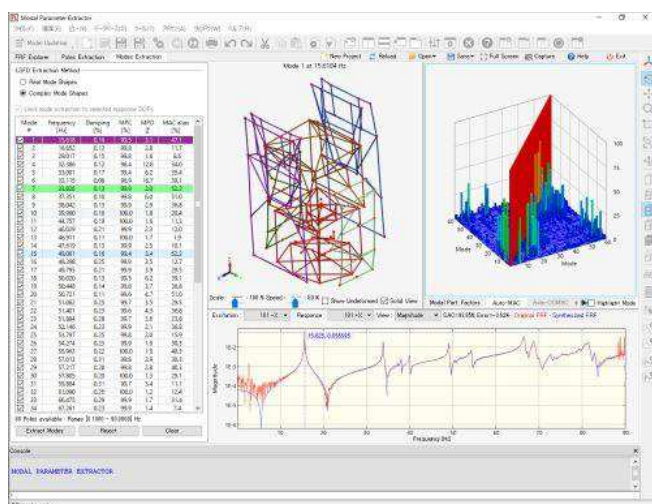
Modal Parameter Extractor

Mode 1 at 15.6704 Hz

New Project Reload Open Save Full Screen Capture Help Exit

FRF Explorer Poles Extraction Modes Extraction

CSFD Extraction Method
Real Mode Shapes
Complex Mode Shapes

| Mode # | Frequency [Hz] | Damping [%] | MPC [%] | MPD [°] | MAC alias [%] |
|---|---|---|---|---|---|
| 1 | 15.670 | 0.16 | 99.5 | 5.1 | 47.1 |
| 2 | 16.682 | 0.13 | 99.8 | 2.8 | 11.7 |
| 3 | 28.017 | 0.15 | 99.8 | 1.6 | 6.5 |
| 4 | 32.986 | 0.15 | 98.4 | 12.8 | 50.0 |
| 5 | 33.061 | 0.17 | 99.4 | 6.2 | 35.4 |
| 6 | 33.115 | 0.19 | 96.9 | 16.7 | 38.1 |
| 7 | 35.605 | 0.14 | 99.9 | 2.3 | 12.7 |
| 8 | 37.451 | 0.16 | 99.8 | 5.0 | 31.0 |
| 9 | 38.045 | 0.16 | 99.9 | 2.5 | 26.5 |
| 10 | 38.980 | 0.18 | 100.0 | 1.8 | 20.4 |
| 11 | 44.757 | 0.14 | 100.0 | 1.6 | 11.3 |
| 12 | 46.029 | 0.21 | 99.9 | 2.3 | 13.0 |
| 13 | 46.901 | 0.17 | 100.0 | 1.7 | 1.9 |
| 14 | 47.610 | 0.13 | 99.9 | 2.5 | 16.1 |
| 15 | 48.081 | 0.16 | 99.4 | 3.4 | 52.3 |
| 16 | 48.398 | 0.15 | 99.9 | 2.5 | 12.7 |
| 17 | 49.795 | 0.21 | 99.9 | 3.9 | 28.3 |
| 18 | 50.020 | 0.13 | 99.5 | 6.2 | 38.1 |
| 19 | 50.448 | 0.14 | 99.8 | 3.7 | 36.8 |
| 20 | 50.717 | 0.11 | 99.6 | 4.7 | 51.0 |
| 21 | 51.082 | 0.15 | 99.7 | 3.5 | 29.5 |
| 22 | 51.481 | 0.13 | 99.6 | 4.5 | 39.6 |
| 23 | 51.984 | 0.28 | 99.7 | 3.8 | 23.6 |
| 24 | 52.146 | 0.23 | 99.9 | 2.1 | 36.5 |
| 25 | 53.767 | 0.13 | 99.8 | 2.9 | 15.9 |
| 26 | 54.274 | 0.13 | 99.9 | 1.9 | 36.3 |
| 27 | 55.992 | 0.12 | 100.0 | 1.5 | 48.3 |
| 28 | 57.013 | 0.11 | 99.6 | 3.4 | 35.1 |
| 29 | 57.217 | 0.38 | 99.6 | 3.8 | 46.3 |
| 30 | 57.985 | 0.14 | 100.0 | 1.3 | 29.1 |
| 31 | 59.884 | 0.11 | 99.7 | 5.4 | 11.1 |
| 32 | 63.086 | 0.20 | 100.0 | 1.3 | 12.4 |
| 33 | 66.475 | 0.29 | 99.9 | 1.7 | 31.6 |
| 34 | 67.261 | 0.23 | 99.9 | 1.4 | 7.4 |

Extract Modes Reject Clear

Scale Show Undeformed Solid View

Modal Part. Factors Auto-MAC Highlight Mode

Excitation: Response: View: Magnitude Original FRF Synthesized FRF

15.625, 0.058935

Magnitude

Frequency [Hz]

Mode

Console

MODAL PARAMETER EXTRACTOR